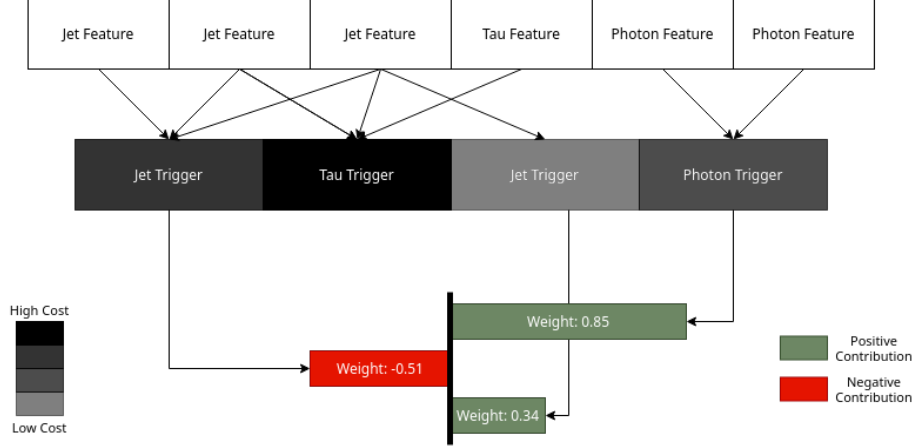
Jet Feature
Jet Feature
Jet Feature
Tau Feature
Photon Feature
Photon Feature

Jet Trigger
Tau Trigger
Jet Trigger
Photon Trigger

High Cost
Low Cost

Weight: 0.85
Weight: -0.51
Weight: 0.34

Positive Contribution
Negative Contribution